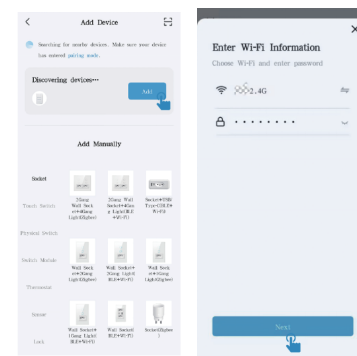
Add Device

Searching for nearby devices. Make sure your device has entered pairing mode.

Discovering devices···

Add

Add Manually

Socket

Touch Switch

Physical Switch

Switch Module

Thermostat

Sensor

Lock

2Gang Wall Sock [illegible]

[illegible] Wall Socket+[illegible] Light(BLE+Wi-Fi)

Socket+USB Type-C(BLE+Wi-Fi)

Wall Socket+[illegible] Light(BLE+Wi-Fi)

Wall Socket+ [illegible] Light(BLE+Wi-Fi)

Wall Socket+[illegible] Light(BLE+Wi-Fi)

Wall Socket+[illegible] Light(BLE+Wi-Fi)

Wall Socket(BLE+Wi-Fi)

Socket(Zigbee)

Enter Wi-Fi Information

Choose Wi-Fi and enter password

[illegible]2.4G

·········

Next